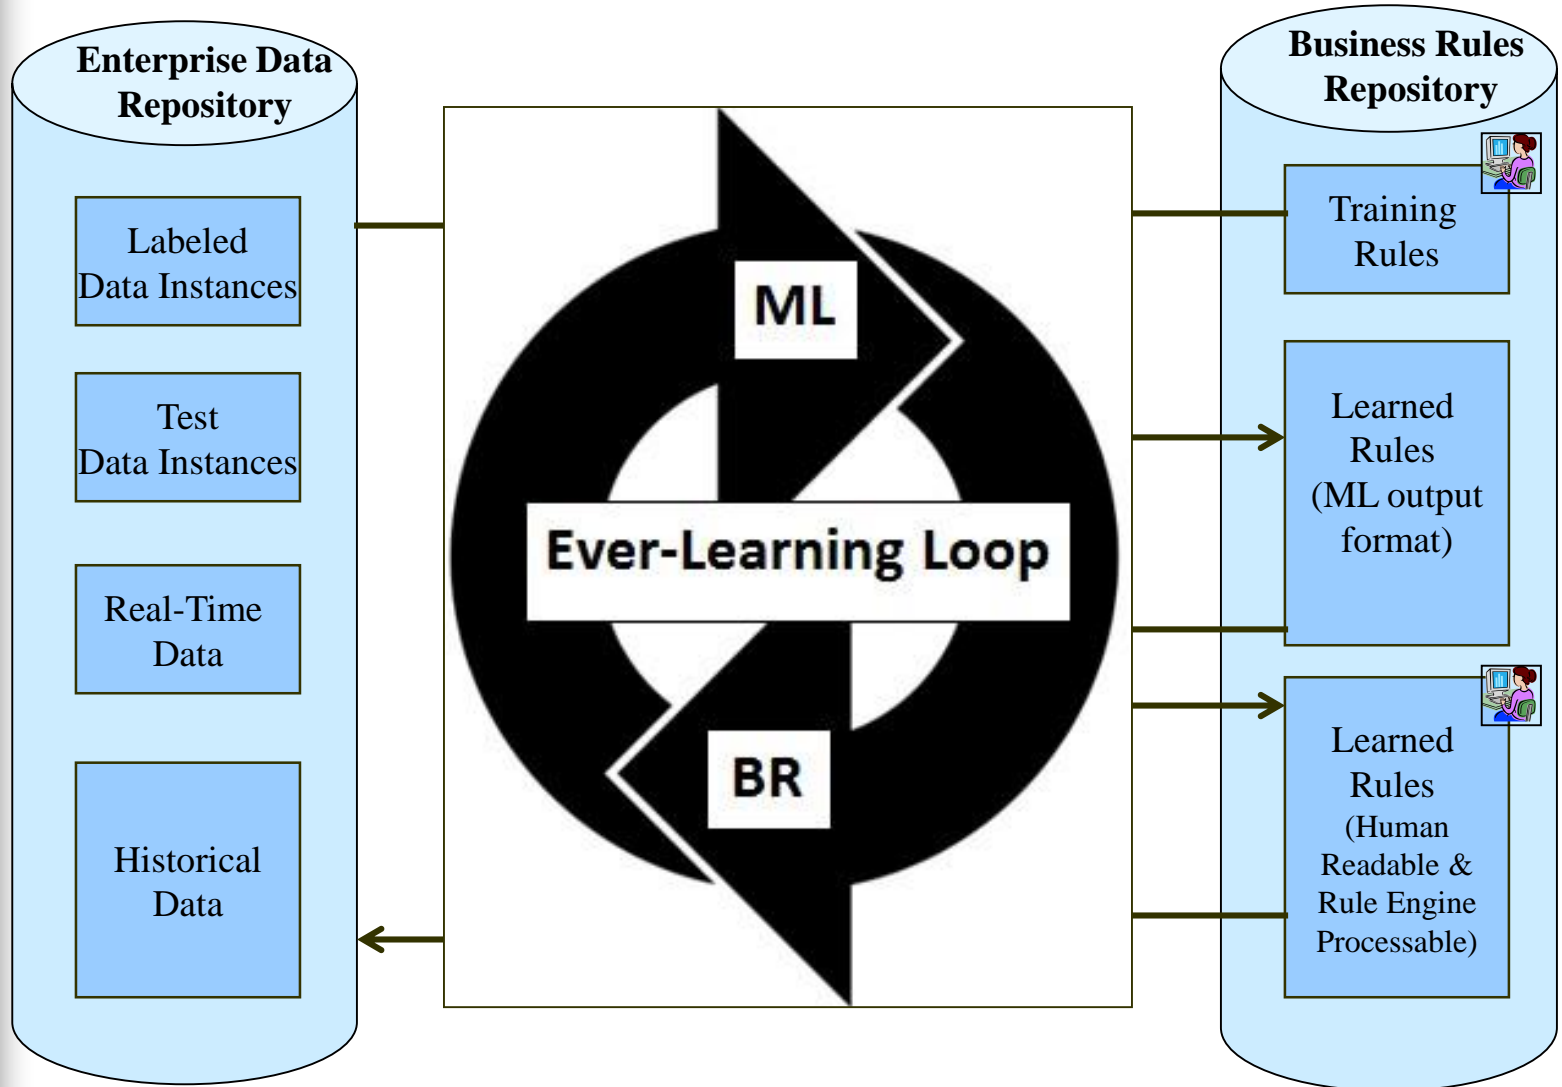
Enterprise Data Repository

Labeled Data Instances

Test Data Instances

Real-Time Data

Historical Data

ML

Ever-Learning Loop

BR

Business Rules Repository

Training Rules

Learned Rules (ML output format)

Learned Rules (Human Readable & Rule Engine Processable)